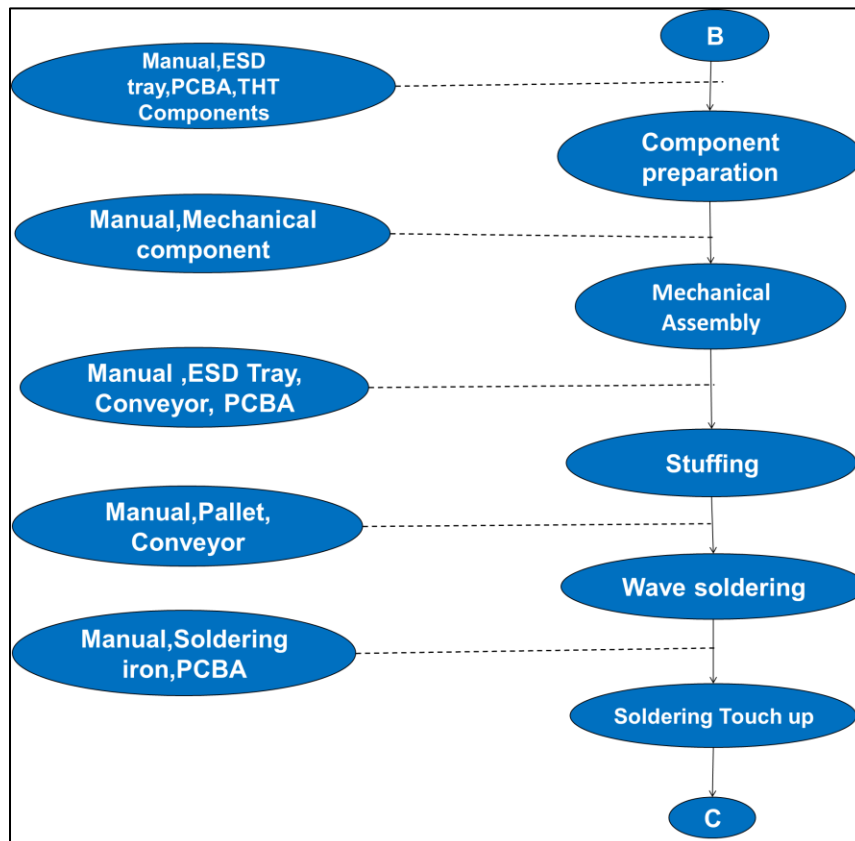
B

Manual,ESD tray,PCBA,THT Components

Component preparation

Manual,Mechanical component

Mechanical Assembly

Manual ,ESD Tray, Conveyor, PCBA

Stuffing

Manual,Pallet, Conveyor

Wave soldering

Manual,Soldering iron,PCBA

Soldering Touch up

C